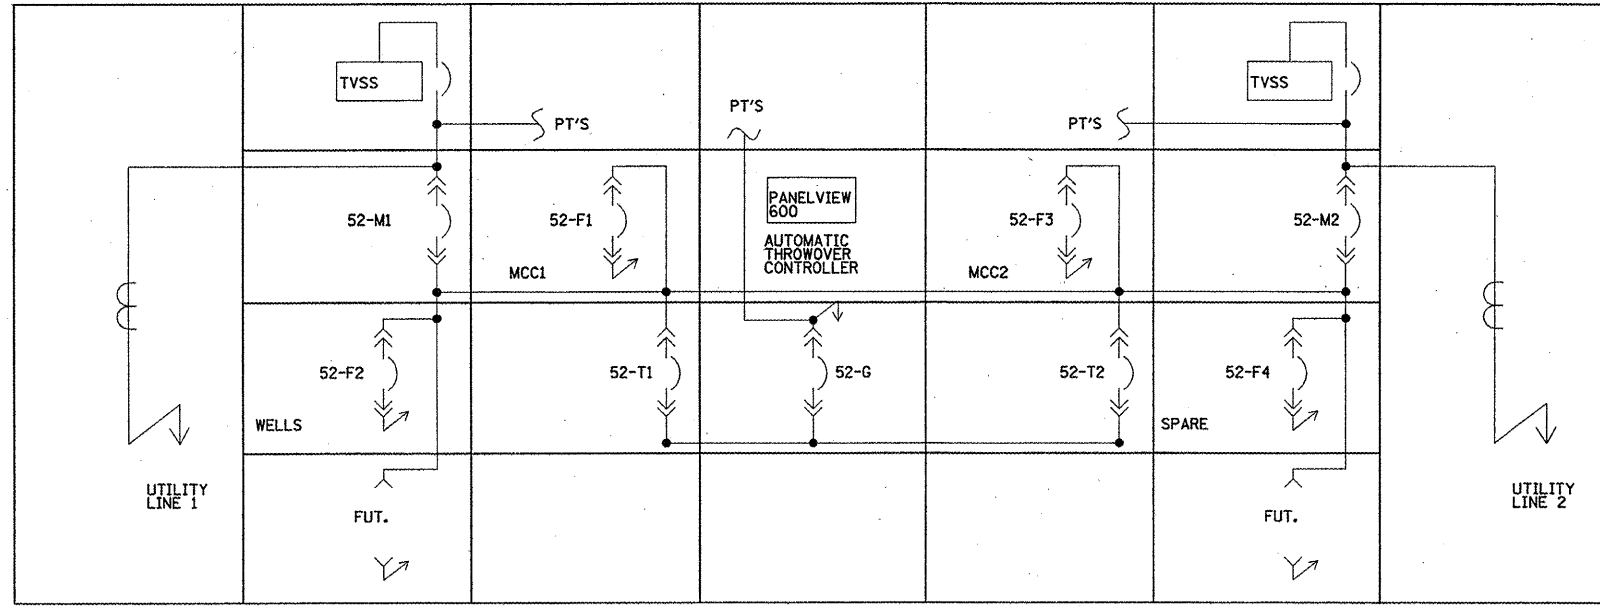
TVSS

PT'S

PT'S

PT'S

TVSS

52-M1

52-F1

PANELVIEW 600

AUTOMATIC THROWOVER CONTROLLER

52-F3

52-M2

MCC1

MCC2

52-F2

52-T1

52-G

52-T2

52-F4

WELLS

SPARE

UTILITY LINE 1

FUT.

FUT.

UTILITY LINE 2